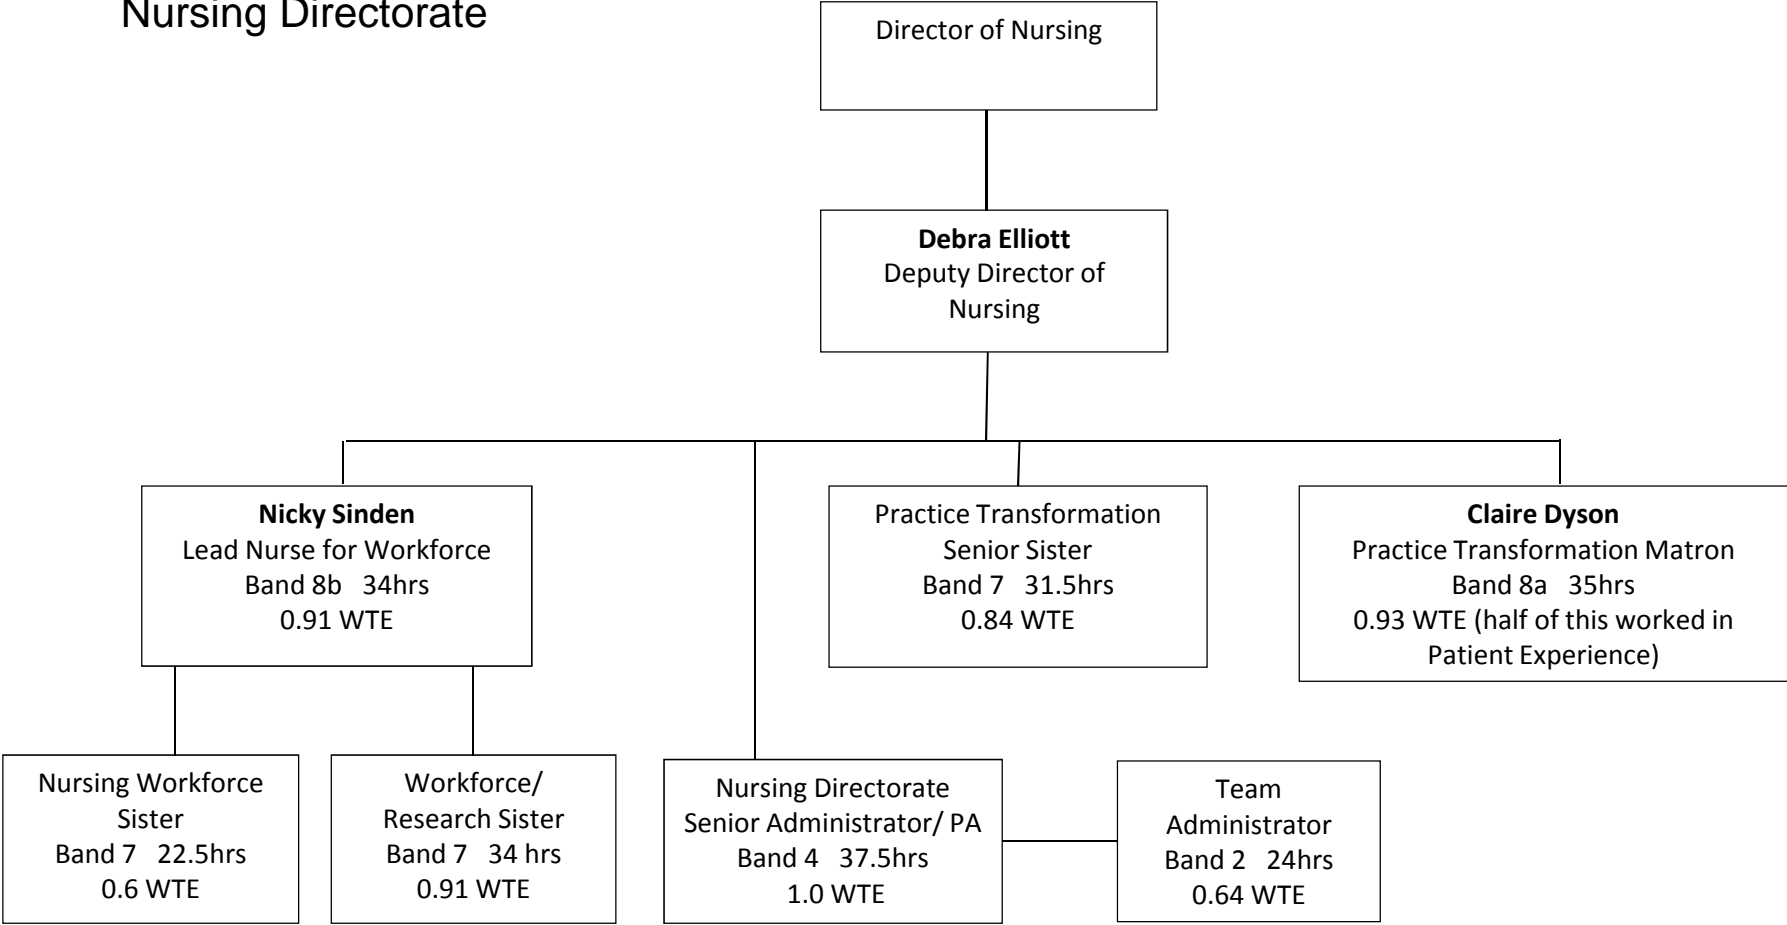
Nursing Directorate

Director of Nursing

**Debra Elliott**
Deputy Director of Nursing

**Nicky Sinden**
Lead Nurse for Workforce
Band 8b 34hrs
0.91 WTE

Practice Transformation Senior Sister
Band 7 31.5hrs
0.84 WTE

**Claire Dyson**
Practice Transformation Matron
Band 8a 35hrs
0.93 WTE (half of this worked in Patient Experience)

Nursing Workforce Sister
Band 7 22.5hrs
0.6 WTE

Workforce/ Research Sister
Band 7 34 hrs
0.91 WTE

Nursing Directorate Senior Administrator/ PA
Band 4 37.5hrs
1.0 WTE

Team Administrator
Band 2 24hrs
0.64 WTE